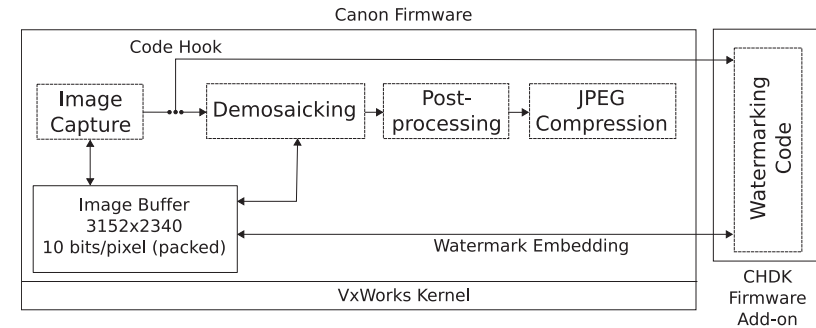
Canon Firmware

Code Hook

Image Capture

Demosaicking

Post-processing

JPEG Compression

Watermarking Code

Image Buffer
3152x2340
10 bits/pixel (packed)

Watermark Embedding

VxWorks Kernel

CHDK Firmware Add-on